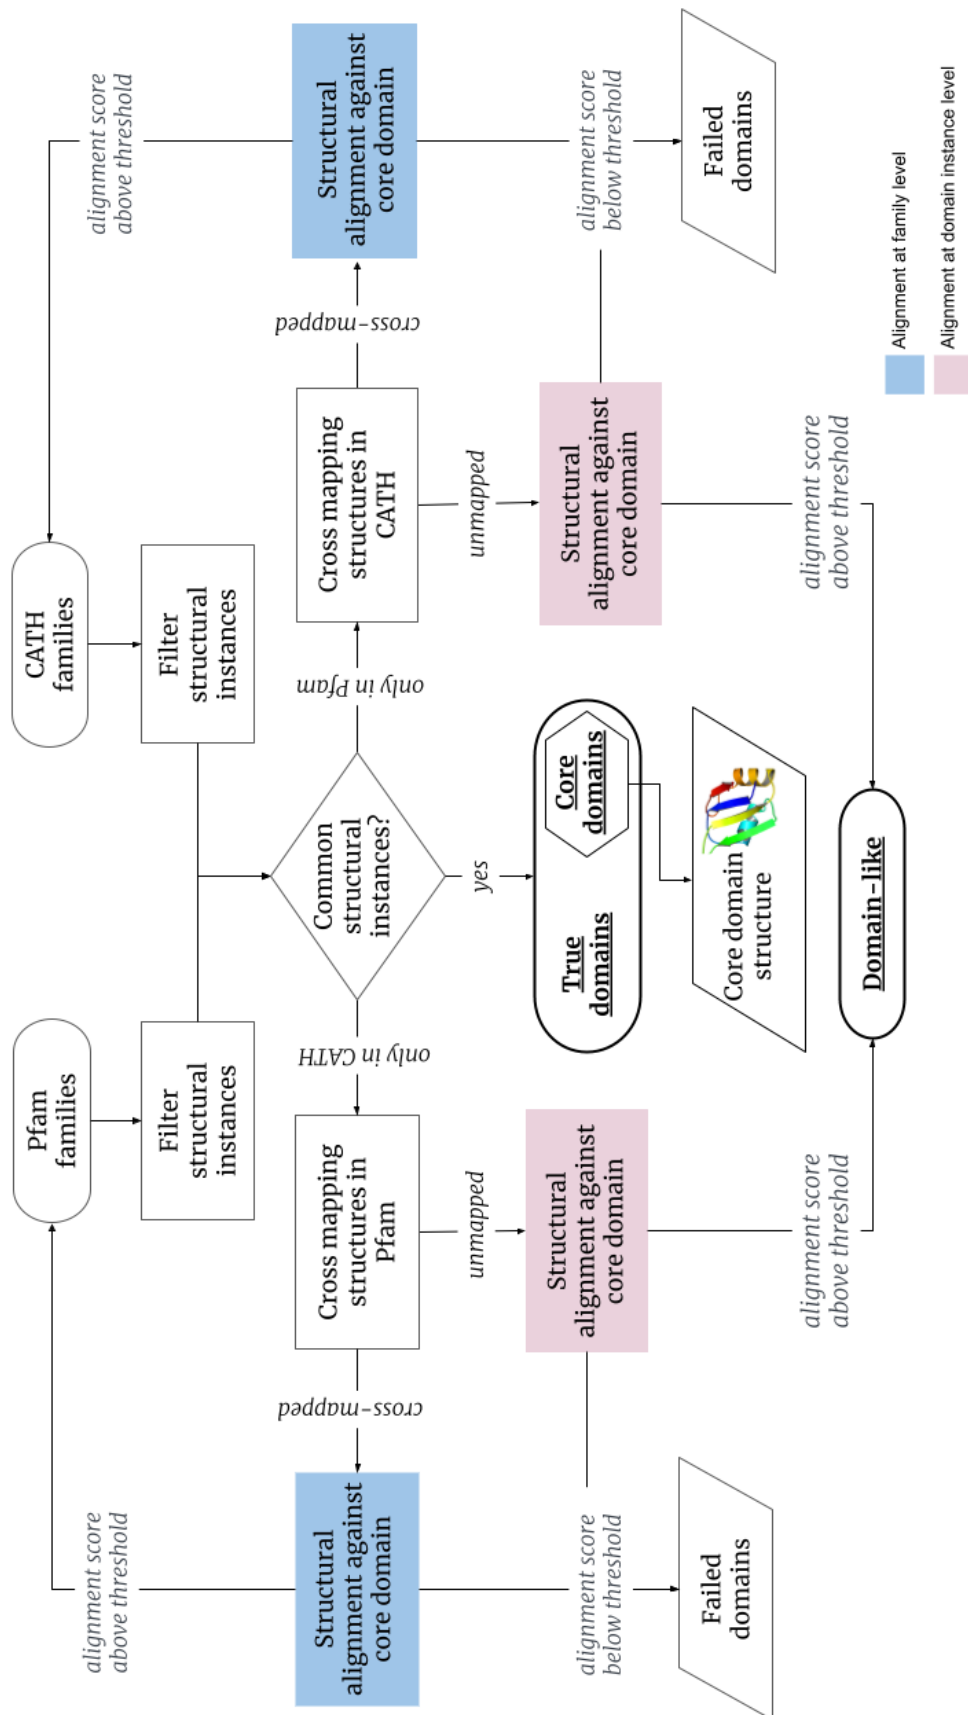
CATH families

Filter structural instances

Pfam families

Filter structural instances

Common structural instances?

only in Pfam

only in CATH

yes

Cross mapping structures in CATH

Cross mapping structures in Pfam

cross-mapped

cross-mapped

unmapped

unmapped

Structural alignment against core domain

Structural alignment against core domain

Structural alignment against core domain

Structural alignment against core domain

alignment score above threshold

alignment score above threshold

alignment score below threshold

alignment score below threshold

alignment score above threshold

alignment score above threshold

Failed domains

Failed domains

True domains

Core domains

Core domain structure

Domain-like

Alignment at family level

Alignment at domain instance level